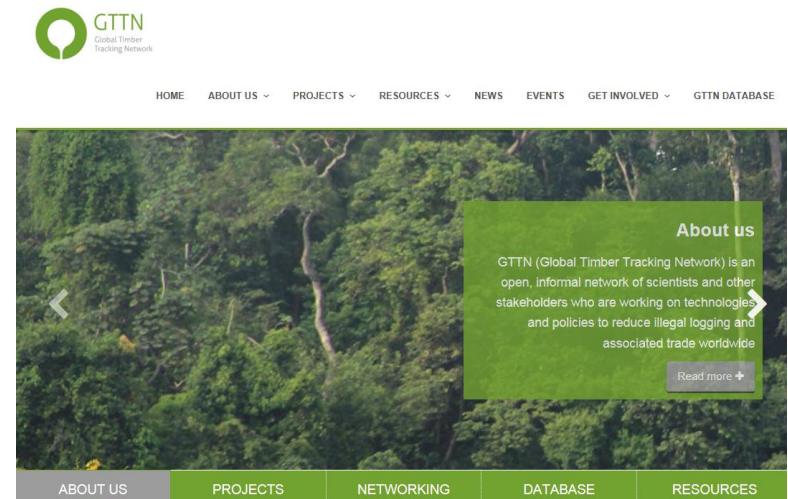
GTTN
Global Timber Tracking Network

HOME ABOUT US PROJECTS RESOURCES NEWS EVENTS GET INVOLVED GTTN DATABASE

About us

GTTN (Global Timber Tracking Network) is an open, informal network of scientists and other stakeholders who are working on technologies and policies to reduce illegal logging and associated trade worldwide

Read more

ABOUT US PROJECTS NETWORKING DATABASE RESOURCES